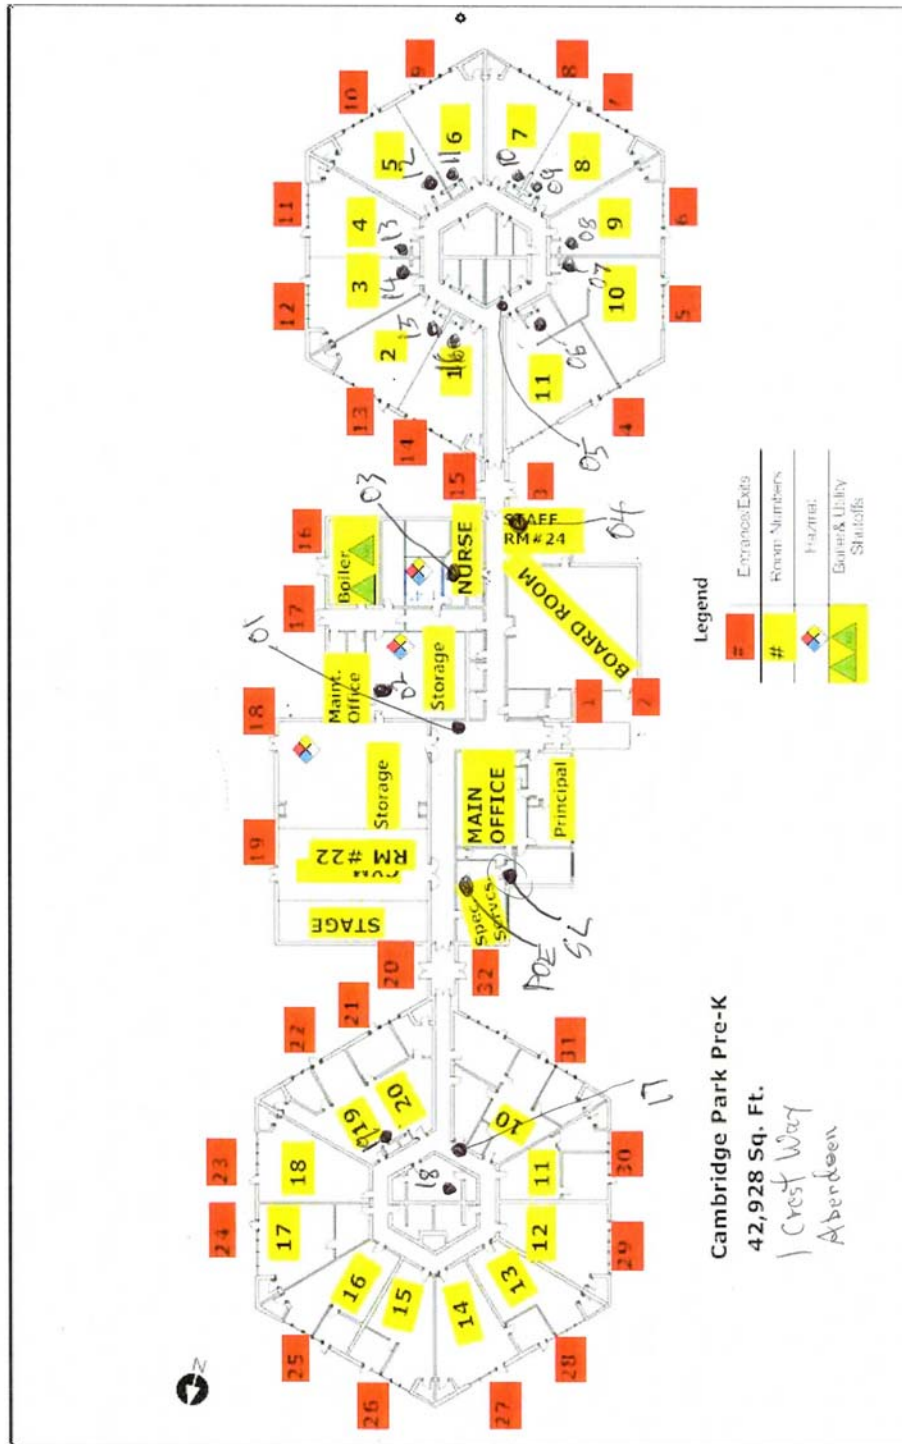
Cambridge Park Pre-K
42,928 Sq. Ft.
1 Crest Way
Aberdeen

Legend
# Entrance/Exits
# Room Numbers
Hazmat
Boiler & Utility Shutoffs

10
9
8
7
11
6
12
5
13
4
14
15
3
16
17
18
19
20
21
22
23
24
25
26
27
28
29
30
31
32
1
2

5
6
7
8
4
9
3
10
2
11
1
12
13
14
15
16
17
18
19
20
10
11
12
13
14

Boiler
NURSE
STAFF RM #24
BOARD ROOM
Maint. Office
Storage
Storage
MAIN OFFICE
Principal
RM #22
STAGE
Spec Servs

03
04
05
06
07
08
09
10
11
12
13
14
15
16
01
02
SZ
POE
17
18
19